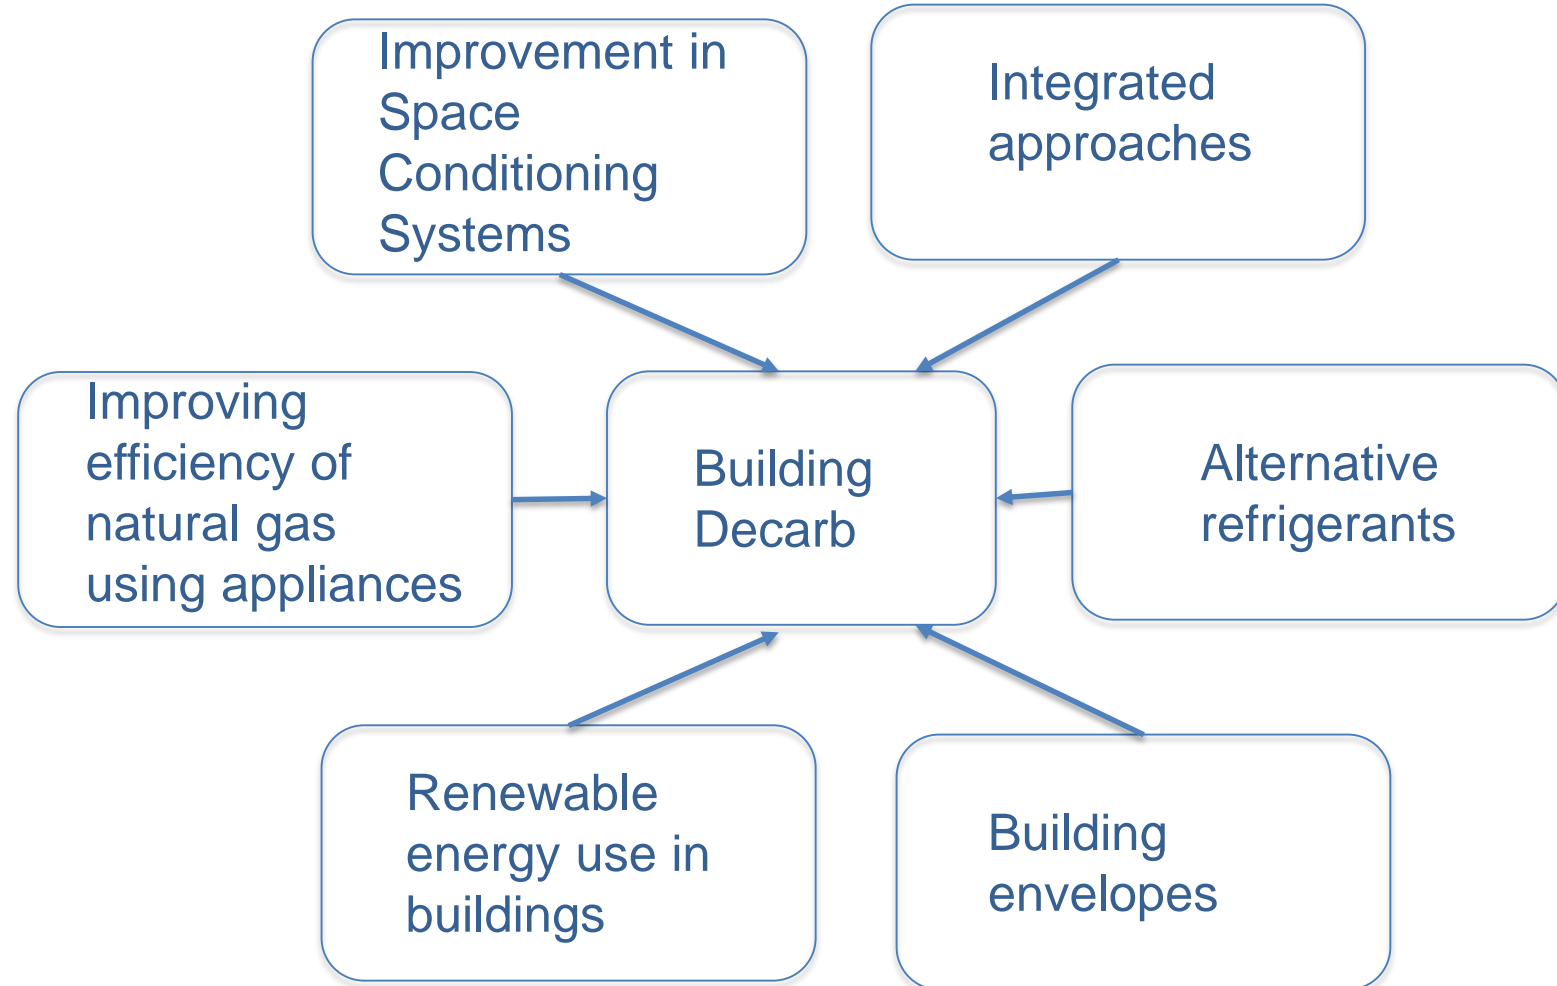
Improvement in Space Conditioning Systems

Integrated approaches

Improving efficiency of natural gas using appliances

Building Decarb

Alternative refrigerants

Renewable energy use in buildings

Building envelopes